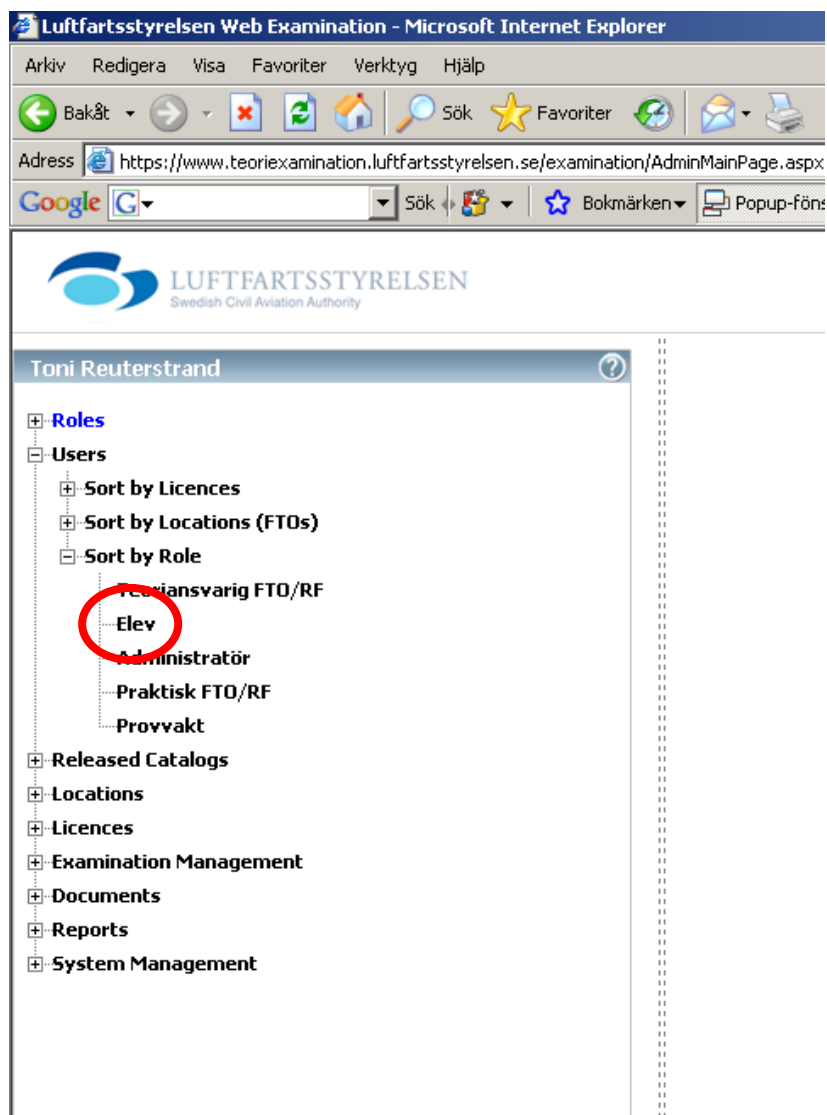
Luftfartsstyrelsen Web Examination - Microsoft Internet Explorer

Arkiv Redigera Visa Favoriter Verktyg Hjälp

Bakåt Sök Favoriter

Adress https://www.teoriexamination.luftfartsstyrelsen.se/examination/AdminMainPage.aspx

Google Sök Bokmärken Popup-föns

LUFTFARTSSTYRELSEN
Swedish Civil Aviation Authority

Toni Reuterstrand

Roles
Users
Sort by Licences
Sort by Locations (FTOs)
Sort by Role
Teoriansvarig FTO/RF
Elev
Administratör
Praktisk FTO/RF
Provvakt
Released Catalogs
Locations
Licences
Examination Management
Documents
Reports
System Management